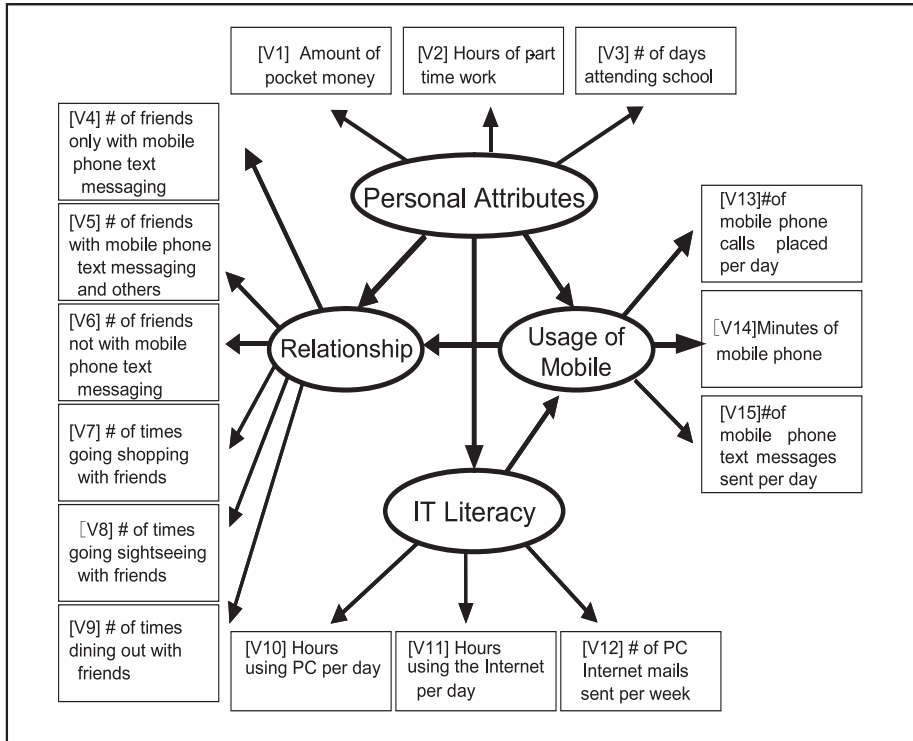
[V1] Amount of pocket money

[V2] Hours of part time work

[V3] # of days attending school

[V4] # of friends only with mobile phone text messaging

Personal Attributes

[V13]#of mobile phone calls placed per day

[V5] # of friends with mobile phone text messaging and others

[V6] # of friends not with mobile phone text messaging

Relationship

Usage of Mobile

[V14]Minutes of mobile phone

[V15]#of mobile phone text messages sent per day

[V7] # of times going shopping with friends

IT Literacy

[V8] # of times going sightseeing with friends

[V9] # of times dining out with friends

[V10] Hours using PC per day

[V11] Hours using the Internet per day

[V12] # of PC Internet mails sent per week